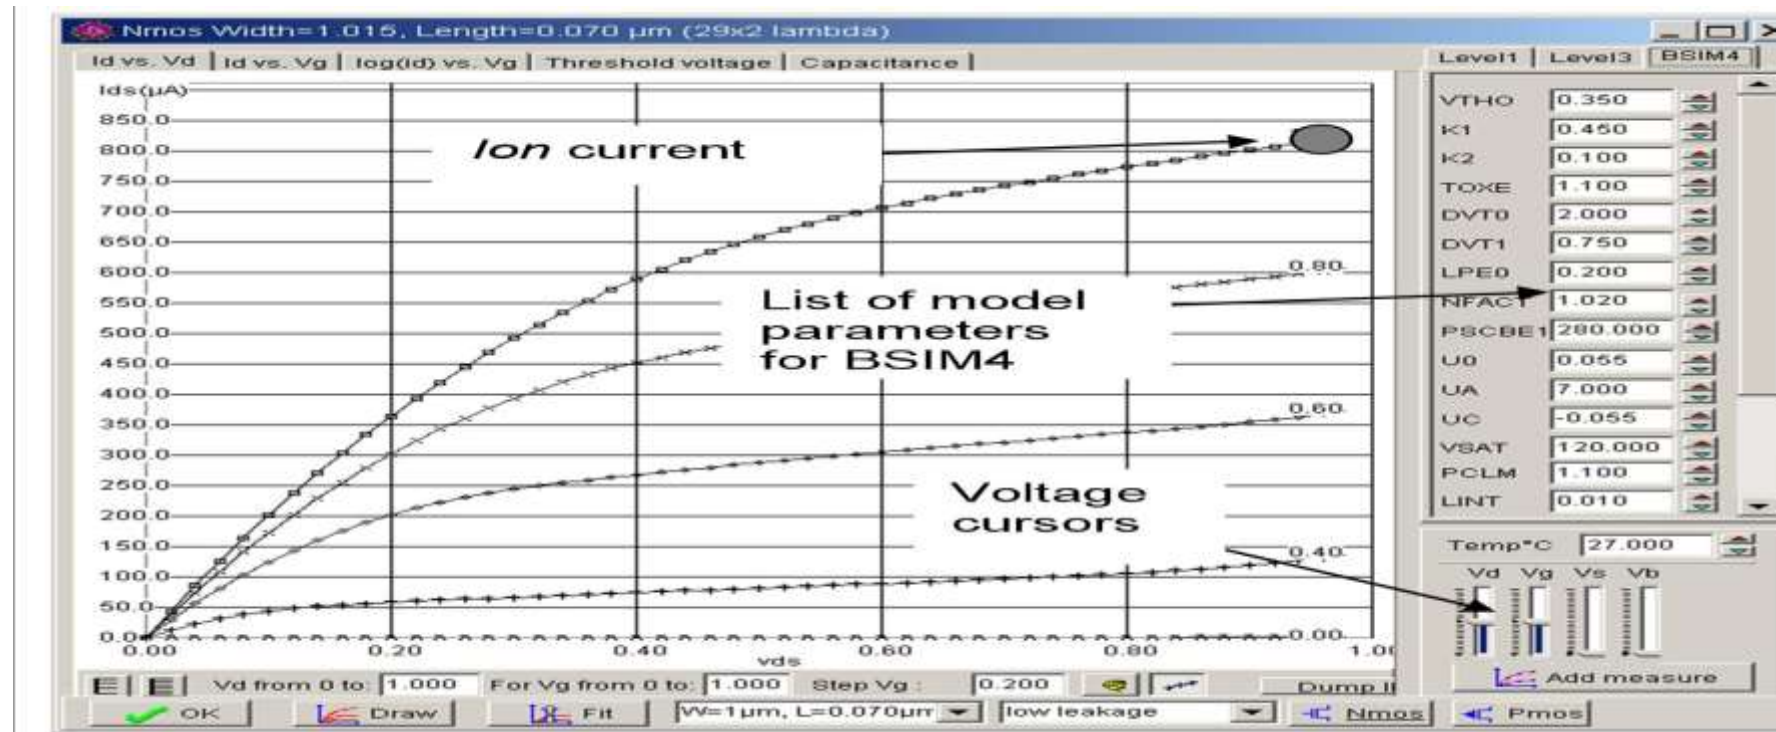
Nmos Width=1.015, Length=0.070 µm (29x2 lambda)

Id vs. Vd | Id vs. Vg | log(Id) vs. Vg | Threshold voltage | Capacitance

Level1 | Level3 | BSIM4

Ids(µA)
850.0
800.0
750.0
700.0
650.0
600.0
550.0
500.0
450.0
400.0
350.0
300.0
250.0
200.0
150.0
100.0
50.0
0.0
0.00 0.20 0.40 0.60 0.80 1.00
vds

*Ion* current

List of model parameters for BSIM4

Voltage cursors

0.80
0.60
0.40
0.00

| | |
|---|---|
| VTHO | 0.350 |
| K1 | 0.450 |
| K2 | 0.100 |
| TOXE | 1.100 |
| DVT0 | 2.000 |
| DVT1 | 0.750 |
| LPE0 | 0.200 |
| NFACT | 1.020 |
| PSCBE1 | 280.000 |
| U0 | 0.055 |
| UA | 7.000 |
| UC | -0.055 |
| VSAT | 120.000 |
| PCLM | 1.100 |
| LINT | 0.010 |

Temp°C 27.000
Vd Vg Vs Vb

Add measure

Vd from 0 to: 1.000 For Vg from 0 to: 1.000 Step Vg : 0.200 Dump I

OK Draw Fit W=1µm, L=0.070µm low leakage Nmos Pmos